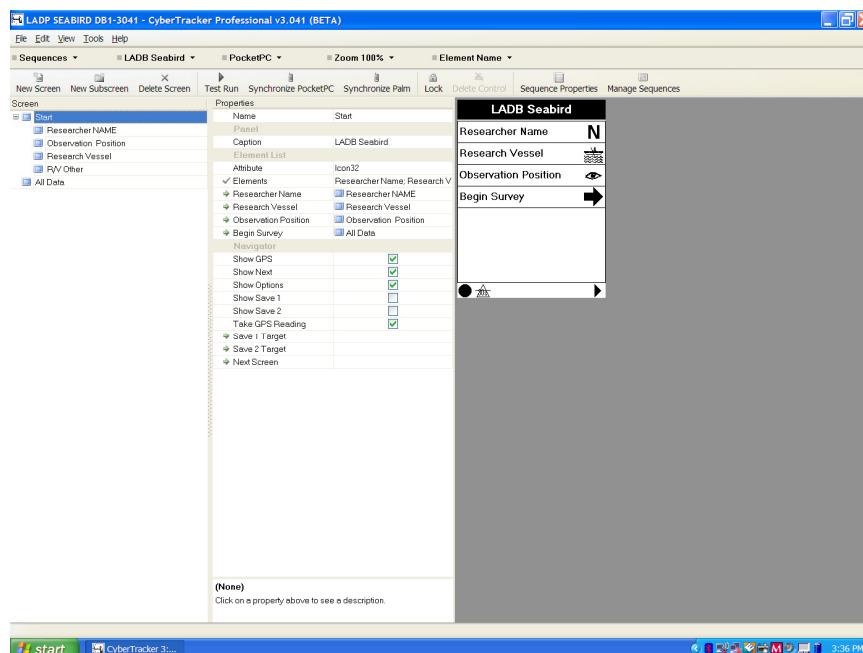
LADP SEABIRD DB1-3041 - CyberTracker Professional v3.041 (BETA)

File Edit View Tools Help

Sequences ▾ LADB Seabird ▾ PocketPC ▾ Zoom 100% ▾ Element Name ▾

New Screen New Subscreen Delete Screen Test Run Synchronize PocketPC Synchronize Palm Lock Delete Control Sequence Properties Manage Sequences

Screen
Start
Researcher NAME
Observation Position
Research Vessel
R/V Other
All Data

Properties

| Name | Start |
|---|---|
| Panel | |
| Caption | LADB Seabird |
| Element List | |
| Attribute | Icon32 |
| Elements | Researcher Name; Research V |
| Researcher Name | Researcher NAME |
| Research Vessel | Research Vessel |
| Observation Position | Observation Position |
| Begin Survey | All Data |
| Navigator | |
| Show GPS | ☑ |
| Show Next | ☑ |
| Show Options | ☑ |
| Show Save 1 | ☐ |
| Show Save 2 | ☐ |
| Take GPS Reading | ☑ |
| Save 1 Target | |
| Save 2 Target | |
| Next Screen | |

(None)
Click on a property above to see a description.

LADB Seabird
Researcher Name N
Research Vessel
Observation Position
Begin Survey

start CyberTracker 3:... 3:36 PM